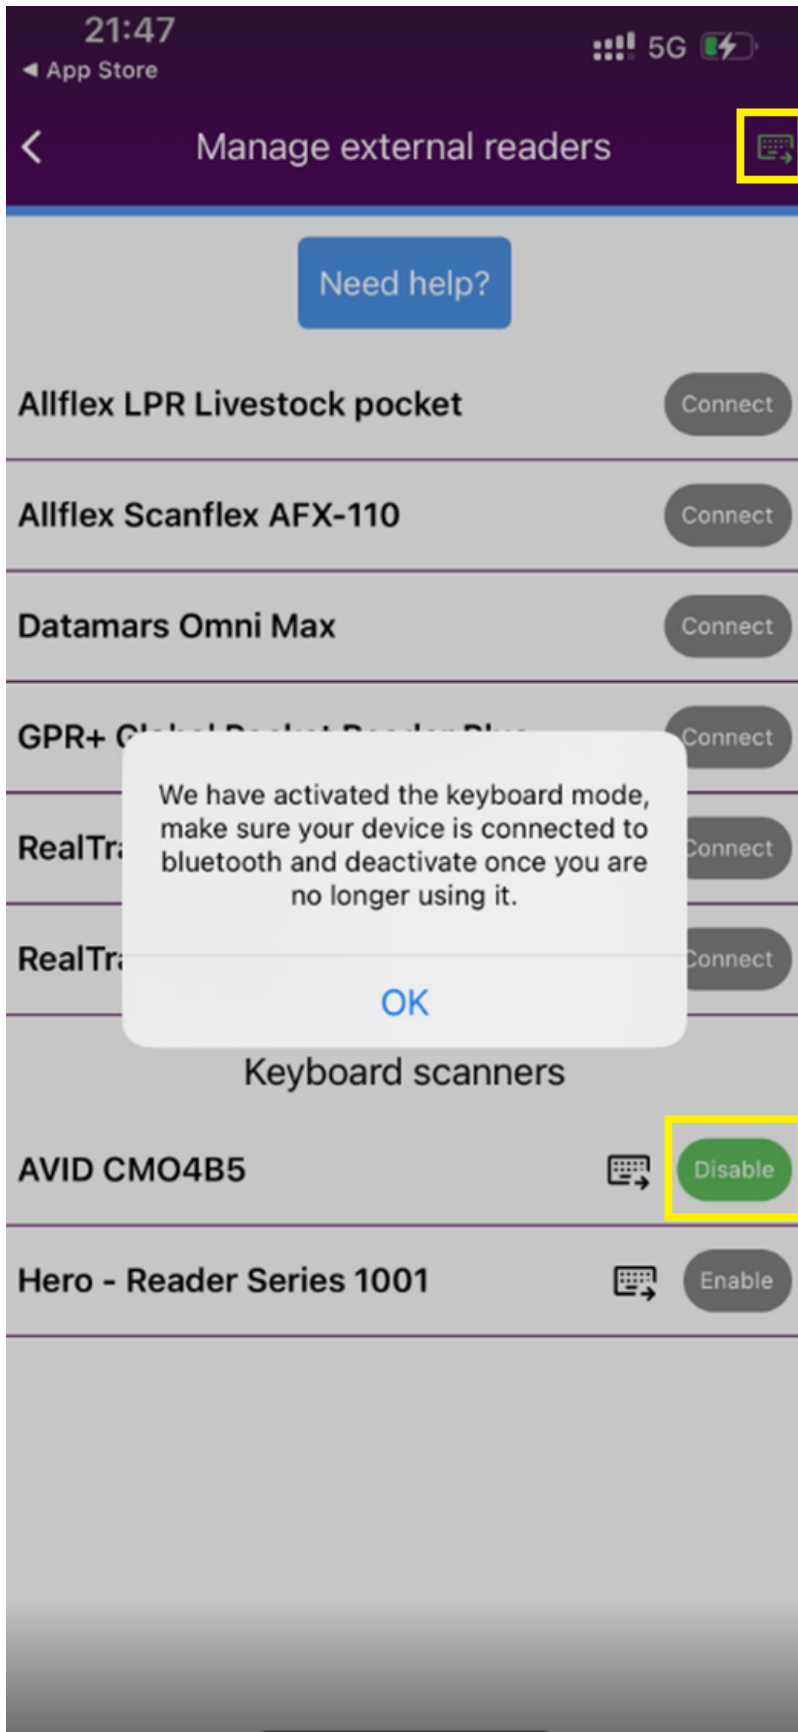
21:47
◀ App Store
5G

Manage external readers

Need help?

Allflex LPR Livestock pocket
Connect

Allflex Scanflex AFX-110
Connect

Datamars Omni Max
Connect

GPR+ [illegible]
Connect

RealTr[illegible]
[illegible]onnect

RealTr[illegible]
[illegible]onnect

We have activated the keyboard mode, make sure your device is connected to bluetooth and deactivate once you are no longer using it.

OK

Keyboard scanners

AVID CMO4B5
Disable

Hero - Reader Series 1001
Enable